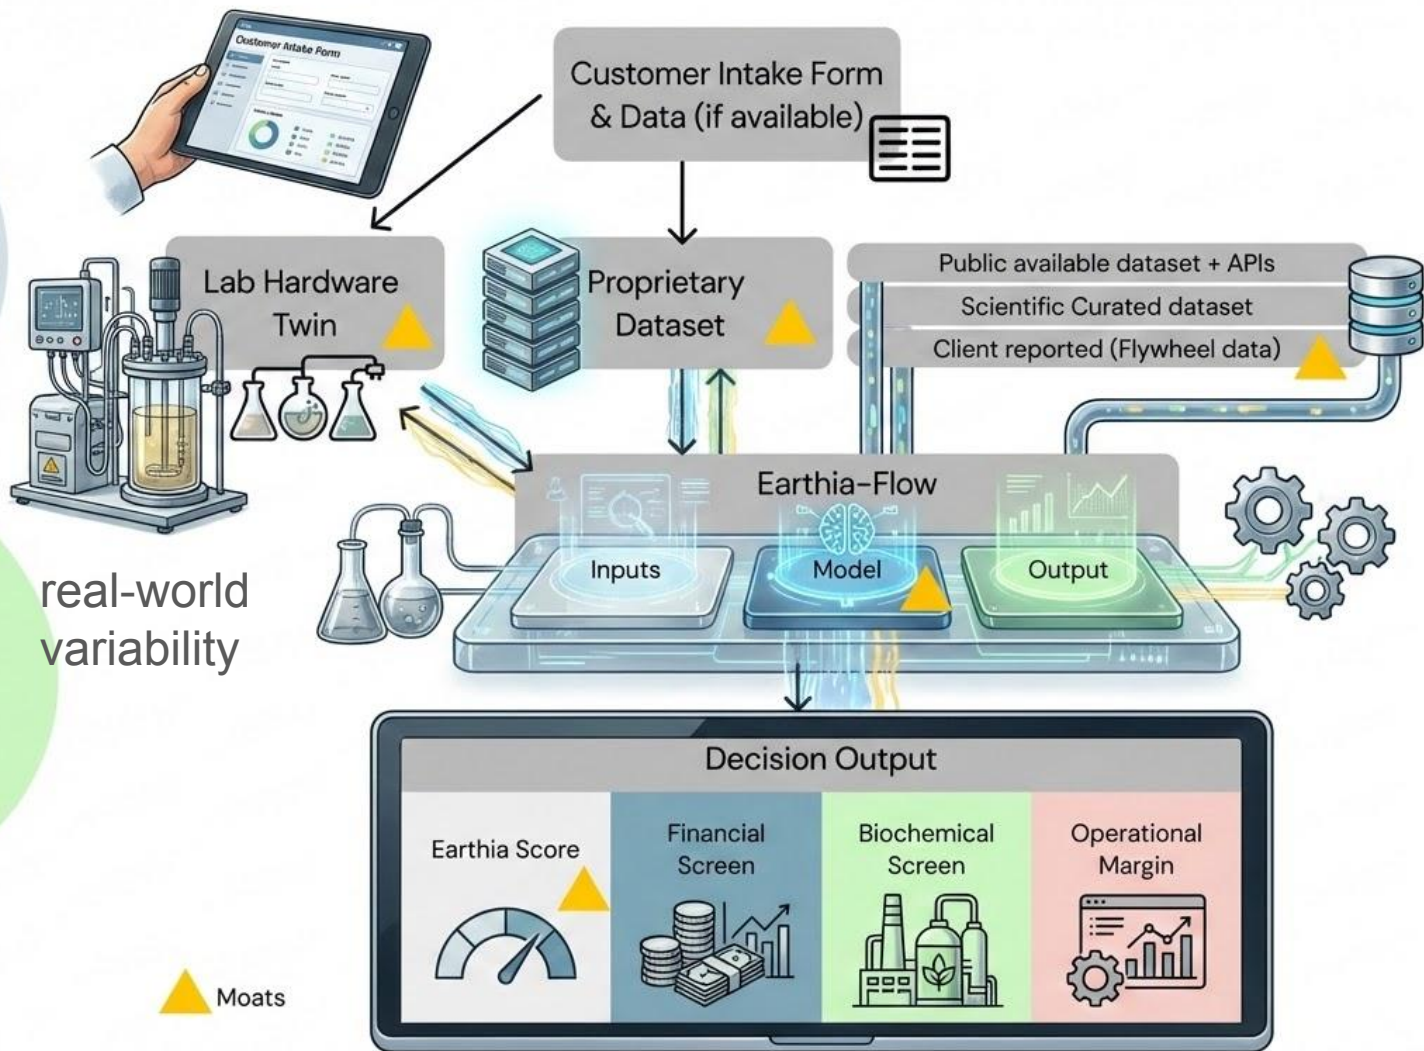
Customer Artate Form

Customer Intake Form & Data (if available)

Lab Hardware Twin

Proprietary Dataset

Public available dataset + APIs

Scientific Curated dataset

Client reported (Flywheel data)

Earthia-Flow

Inputs

Model

Output

real-world variability

Decision Output

Earthia Score

Financial Screen

Biochemical Screen

Operational Margin

Moats